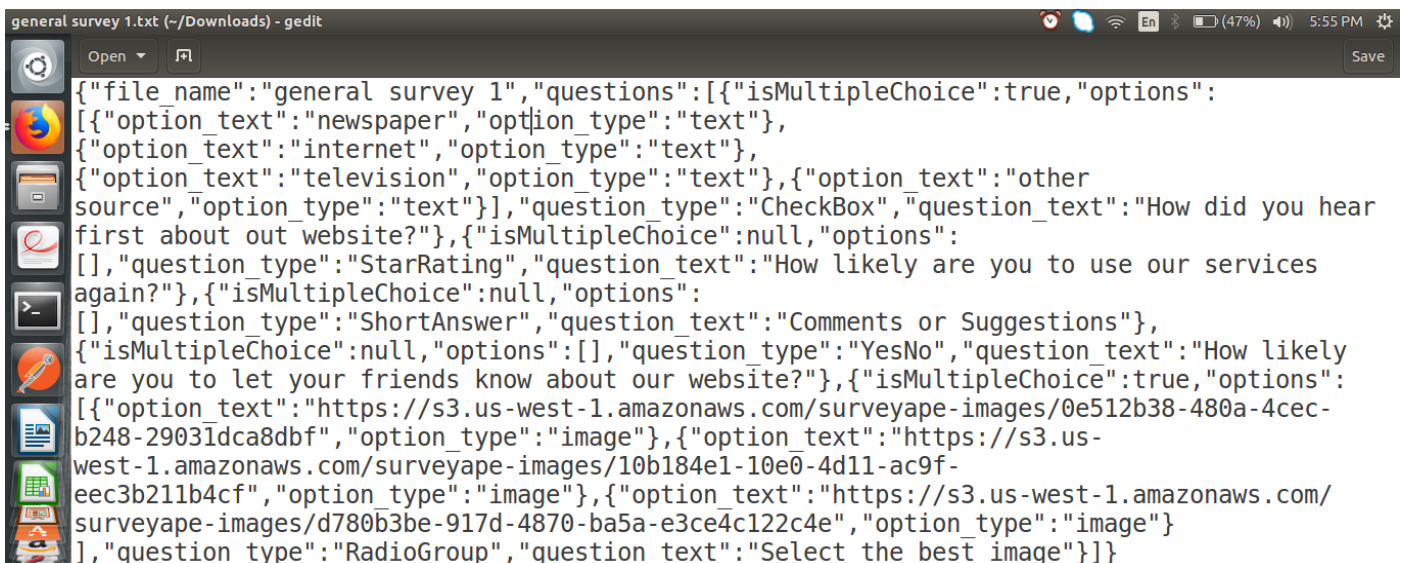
general survey 1.txt (~/Downloads) - gedit

En (47%) 5:55 PM

Open Save

{"file_name":"general survey 1","questions":[{"isMultipleChoice":true,"options":[{"option_text":"newspaper","option_type":"text"},{"option_text":"internet","option_type":"text"},{"option_text":"television","option_type":"text"},{"option_text":"other source","option_type":"text"}],"question_type":"CheckBox","question_text":"How did you hear first about out website?"},{"isMultipleChoice":null,"options":[],"question_type":"StarRating","question_text":"How likely are you to use our services again?"},{"isMultipleChoice":null,"options":[],"question_type":"ShortAnswer","question_text":"Comments or Suggestions"},{"isMultipleChoice":null,"options":[],"question_type":"YesNo","question_text":"How likely are you to let your friends know about our website?"},{"isMultipleChoice":true,"options":[{"option_text":"https://s3.us-west-1.amazonaws.com/surveyape-images/0e512b38-480a-4cec-b248-29031dca8dbf","option_type":"image"},{"option_text":"https://s3.us-west-1.amazonaws.com/surveyape-images/10b184e1-10e0-4d11-ac9f-eec3b211b4cf","option_type":"image"},{"option_text":"https://s3.us-west-1.amazonaws.com/surveyape-images/d780b3be-917d-4870-ba5a-e3ce4c122c4e","option_type":"image"}],"question_type":"RadioGroup","question_text":"Select the best image"}]}